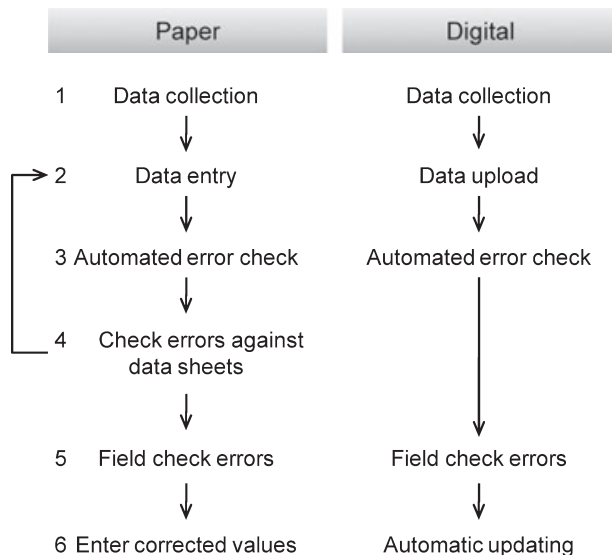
Paper

1 Data collection

2 Data entry

3 Automated error check

4 Check errors against data sheets

5 Field check errors

6 Enter corrected values

Digital

Data collection

Data upload

Automated error check

Field check errors

Automatic updating